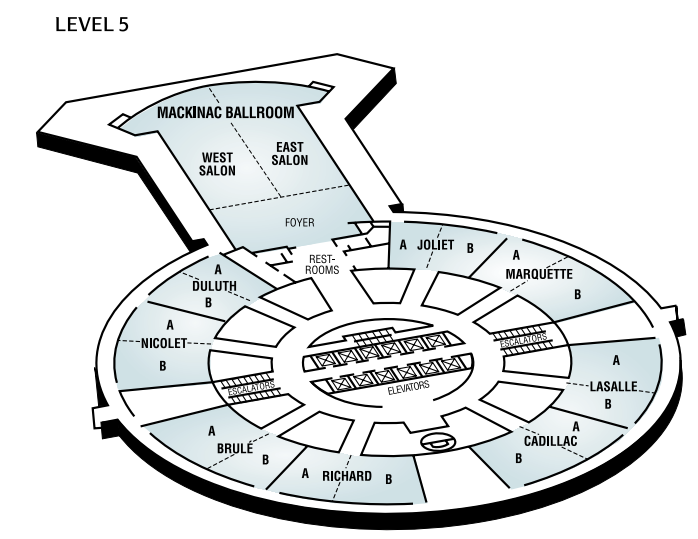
LEVEL 5

MACKINAC BALLROOM

WEST SALON

EAST SALON

FOYER

REST-ROOMS

A JOLIET B

A MARQUETTE B

A DULUTH B

A NICOLET B

ESCALATORS

ESCALATORS

ELEVATORS

A LASALLE B

A CADILLAC B

A BRULE B

A RICHARD B